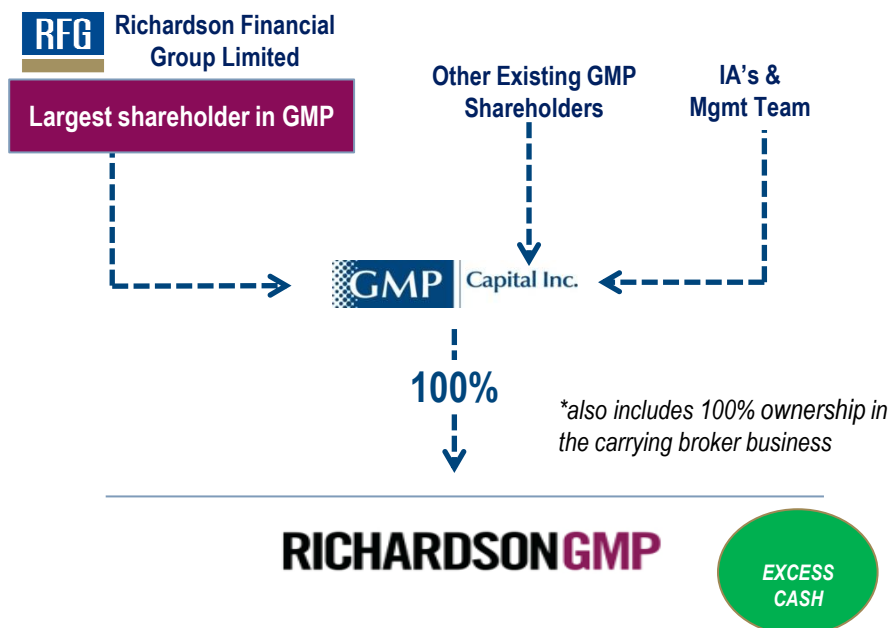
RFG Richardson Financial Group Limited

Largest shareholder in GMP

Other Existing GMP Shareholders

IA's & Mgmt Team

GMP Capital Inc.

100%

*also includes 100% ownership in the carrying broker business

RICHARDSONGMP

EXCESS CASH